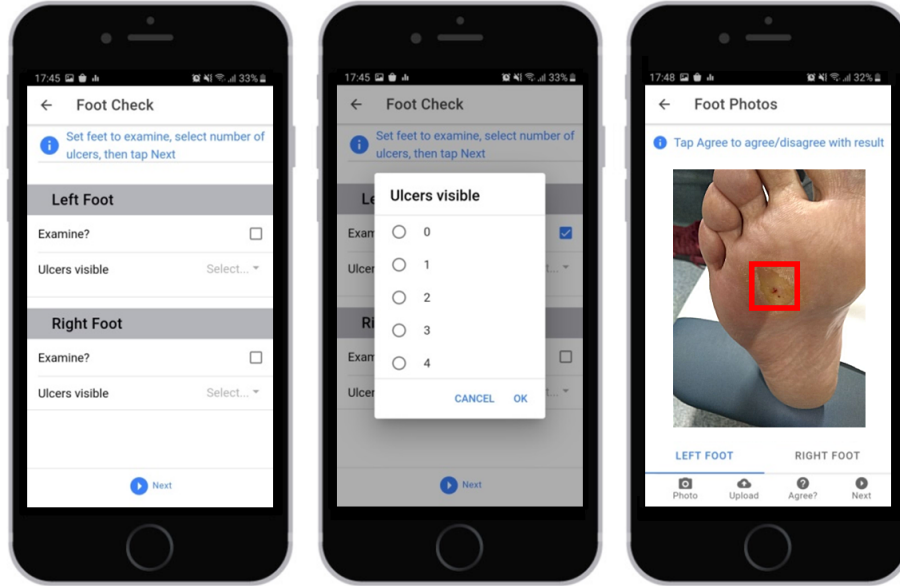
17:45 33%

Foot Check

Set feet to examine, select number of ulcers, then tap Next

Left Foot

Examine?

Ulcers visible Select...

Right Foot

Examine?

Ulcers visible Select...

Next

17:45 33%

Foot Check

Set feet to examine, select number of ulcers, then tap Next

Le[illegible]

Exam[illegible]

Ulcer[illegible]

Ri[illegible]

Exam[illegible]

Ulcer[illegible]

Ulcers visible

0

1

2

3

4

CANCEL OK

Next

17:48 32%

Foot Photos

Tap Agree to agree/disagree with result

LEFT FOOT RIGHT FOOT

Photo Upload Agree? Next